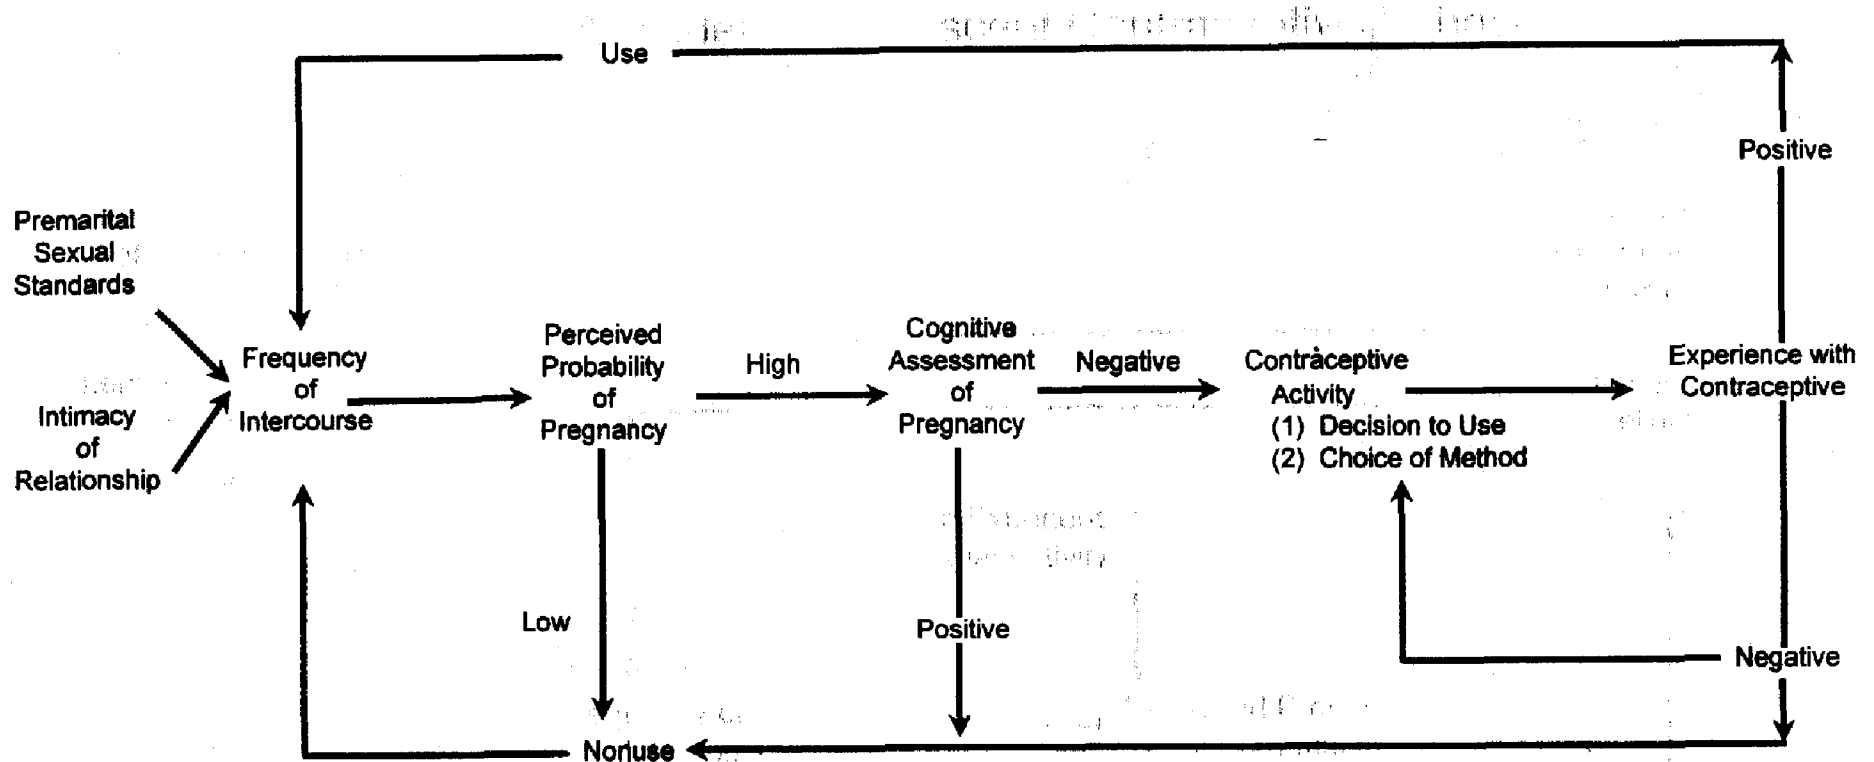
Use

Positive

Premarital Sexual Standards

Intimacy of Relationship

Frequency of Intercourse

Perceived Probability of Pregnancy

High

Cognitive Assessment of Pregnancy

Negative

Contràceptive Activity
(1) Decision to Use
(2) Choice of Method

Experience with Contraceptive

Low

Positive

Negative

Nonuse